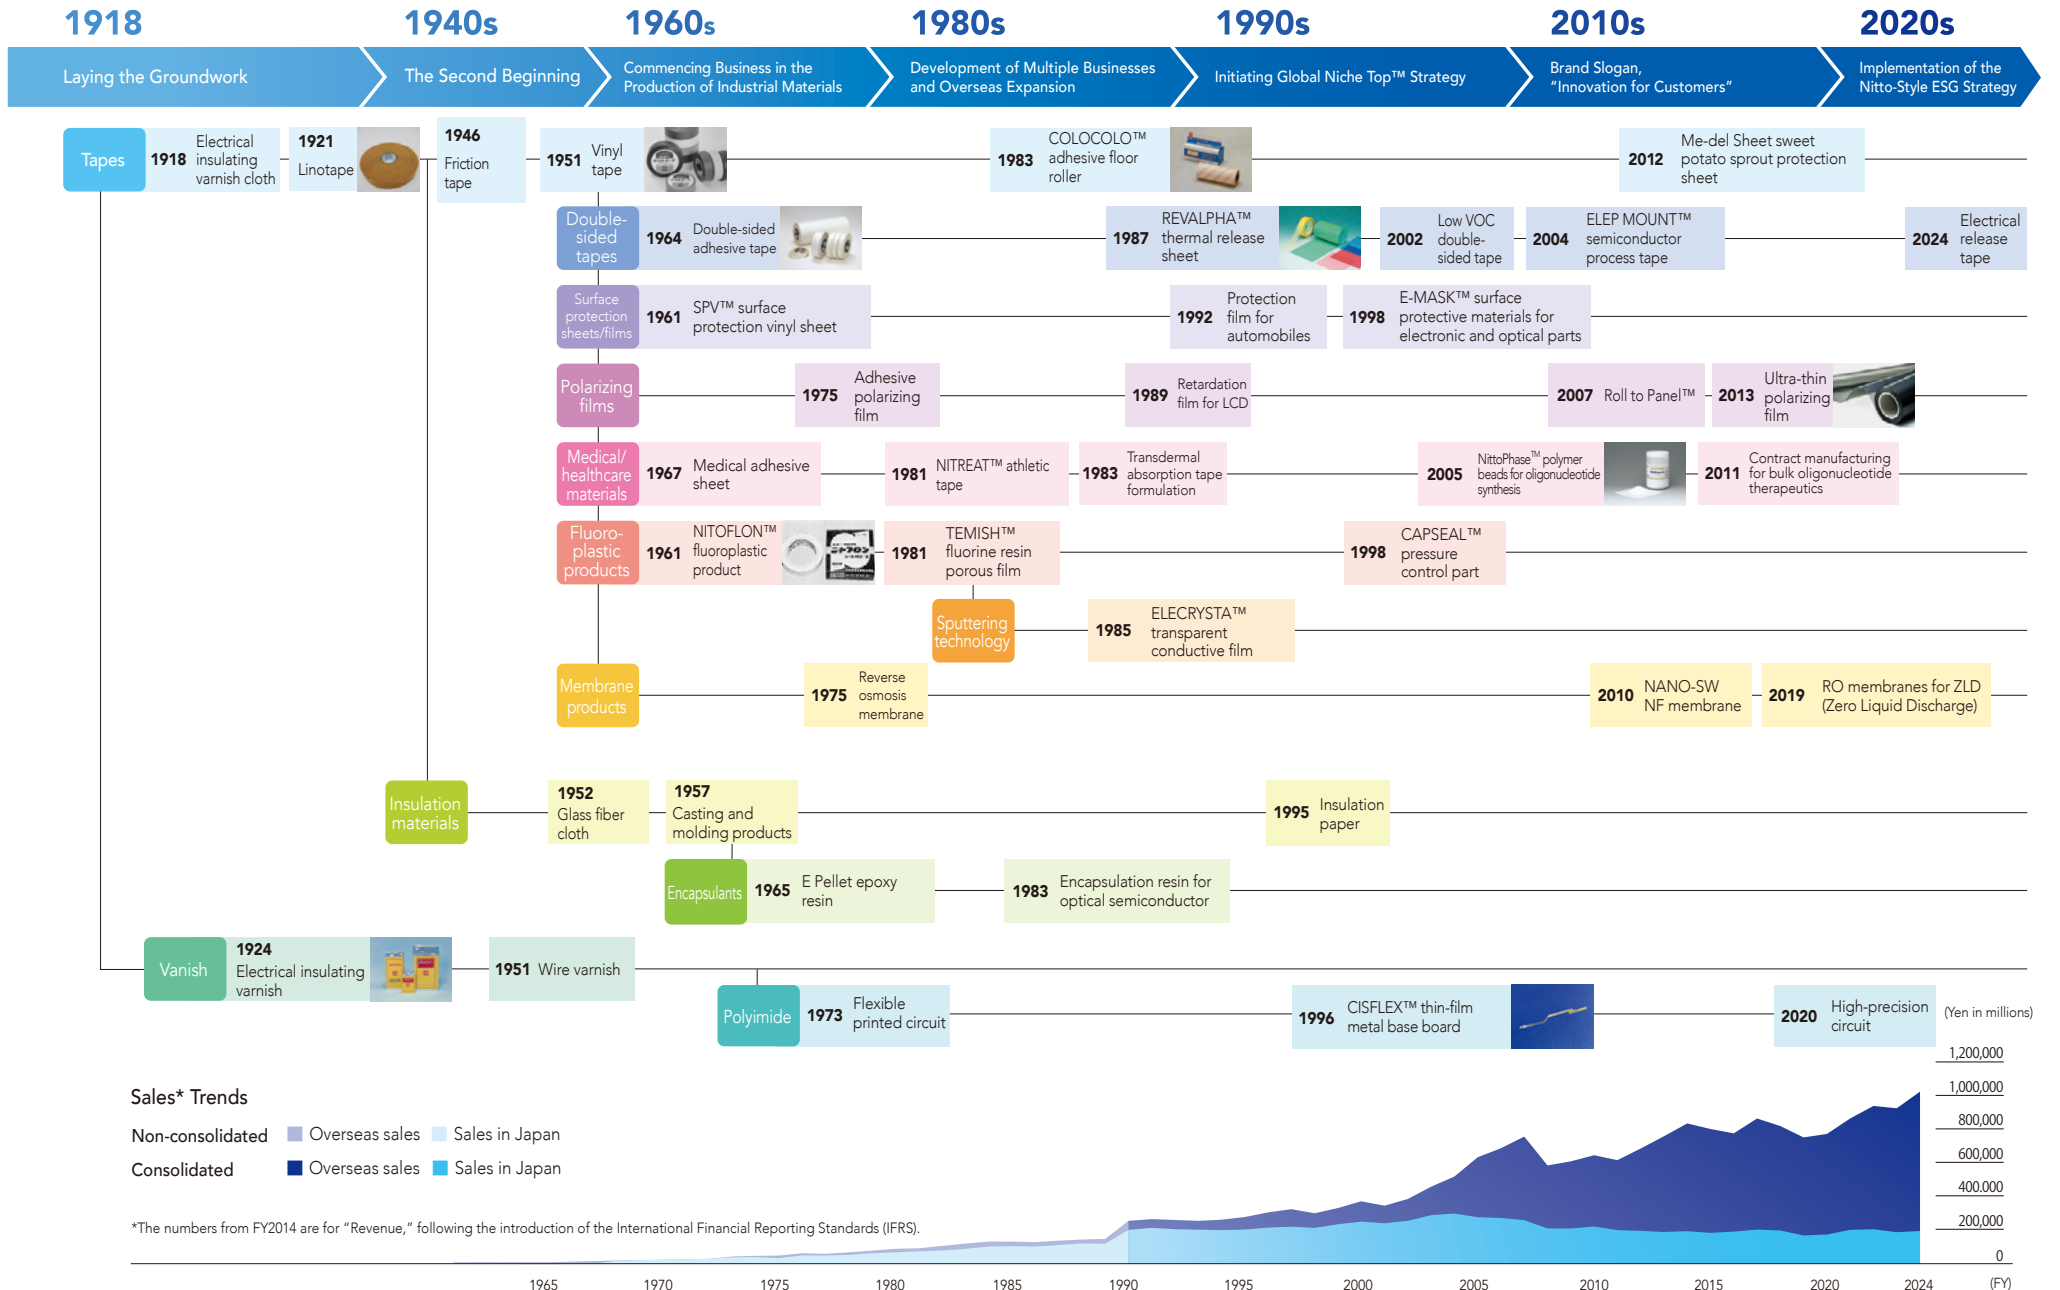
1918 1940s 1960s 1980s 1990s 2010s 2020s

Laying the Groundwork | The Second Beginning | Commencing Business in the Production of Industrial Materials | Development of Multiple Businesses and Overseas Expansion | Initiating Global Niche Top™ Strategy | Brand Slogan, "Innovation for Customers" | Implementation of the Nitto-Style ESG Strategy

Tapes
1918 Electrical insulating varnish cloth
1921 Linotape
1946 Friction tape
1951 Vinyl tape
1983 COLOCOLO™ adhesive floor roller
2012 Me-del Sheet sweet potato sprout protection sheet

Double-sided tapes
1964 Double-sided adhesive tape
1987 REVALPHA™ thermal release sheet
2002 Low VOC double-sided tape
2004 ELEP MOUNT™ semiconductor process tape
2024 Electrical release tape

Surface protection sheets/films
1961 SPV™ surface protection vinyl sheet
1992 Protection film for automobiles
1998 E-MASK™ surface protective materials for electronic and optical parts

Polarizing films
1975 Adhesive polarizing film
1989 Retardation film for LCD
2007 Roll to Panel™
2013 Ultra-thin polarizing film

Medical/healthcare materials
1967 Medical adhesive sheet
1981 NITREAT™ athletic tape
1983 Transdermal absorption tape formulation
2005 NittoPhase™ polymer beads for oligonucleotide synthesis
2011 Contract manufacturing for bulk oligonucleotide therapeutics

Fluoro-plastic products
1961 NITOFLON™ fluoroplastic product
1981 TEMISH™ fluorine resin porous film
1998 CAPSEAL™ pressure control part

Sputtering technology
1985 ELECRYSTA™ transparent conductive film

Membrane products
1975 Reverse osmosis membrane
2010 NANO-SW NF membrane
2019 RO membranes for ZLD (Zero Liquid Discharge)

Insulation materials
1952 Glass fiber cloth
1957 Casting and molding products
1995 Insulation paper

Encapsulants
1965 E Pellet epoxy resin
1983 Encapsulation resin for optical semiconductor

Vanish
1924 Electrical insulating varnish
1951 Wire varnish

Polyimide
1973 Flexible printed circuit
1996 CISFLEX™ thin-film metal base board
2020 High-precision circuit

Sales* Trends
Non-consolidated Overseas sales Sales in Japan
Consolidated Overseas sales Sales in Japan

(Yen in millions)
1,200,000
1,000,000
800,000
600,000
400,000
200,000
0

*The numbers from FY2014 are for "Revenue," following the introduction of the International Financial Reporting Standards (IFRS).

1965 1970 1975 1980 1985 1990 1995 2000 2005 2010 2015 2020 2024 (FY)